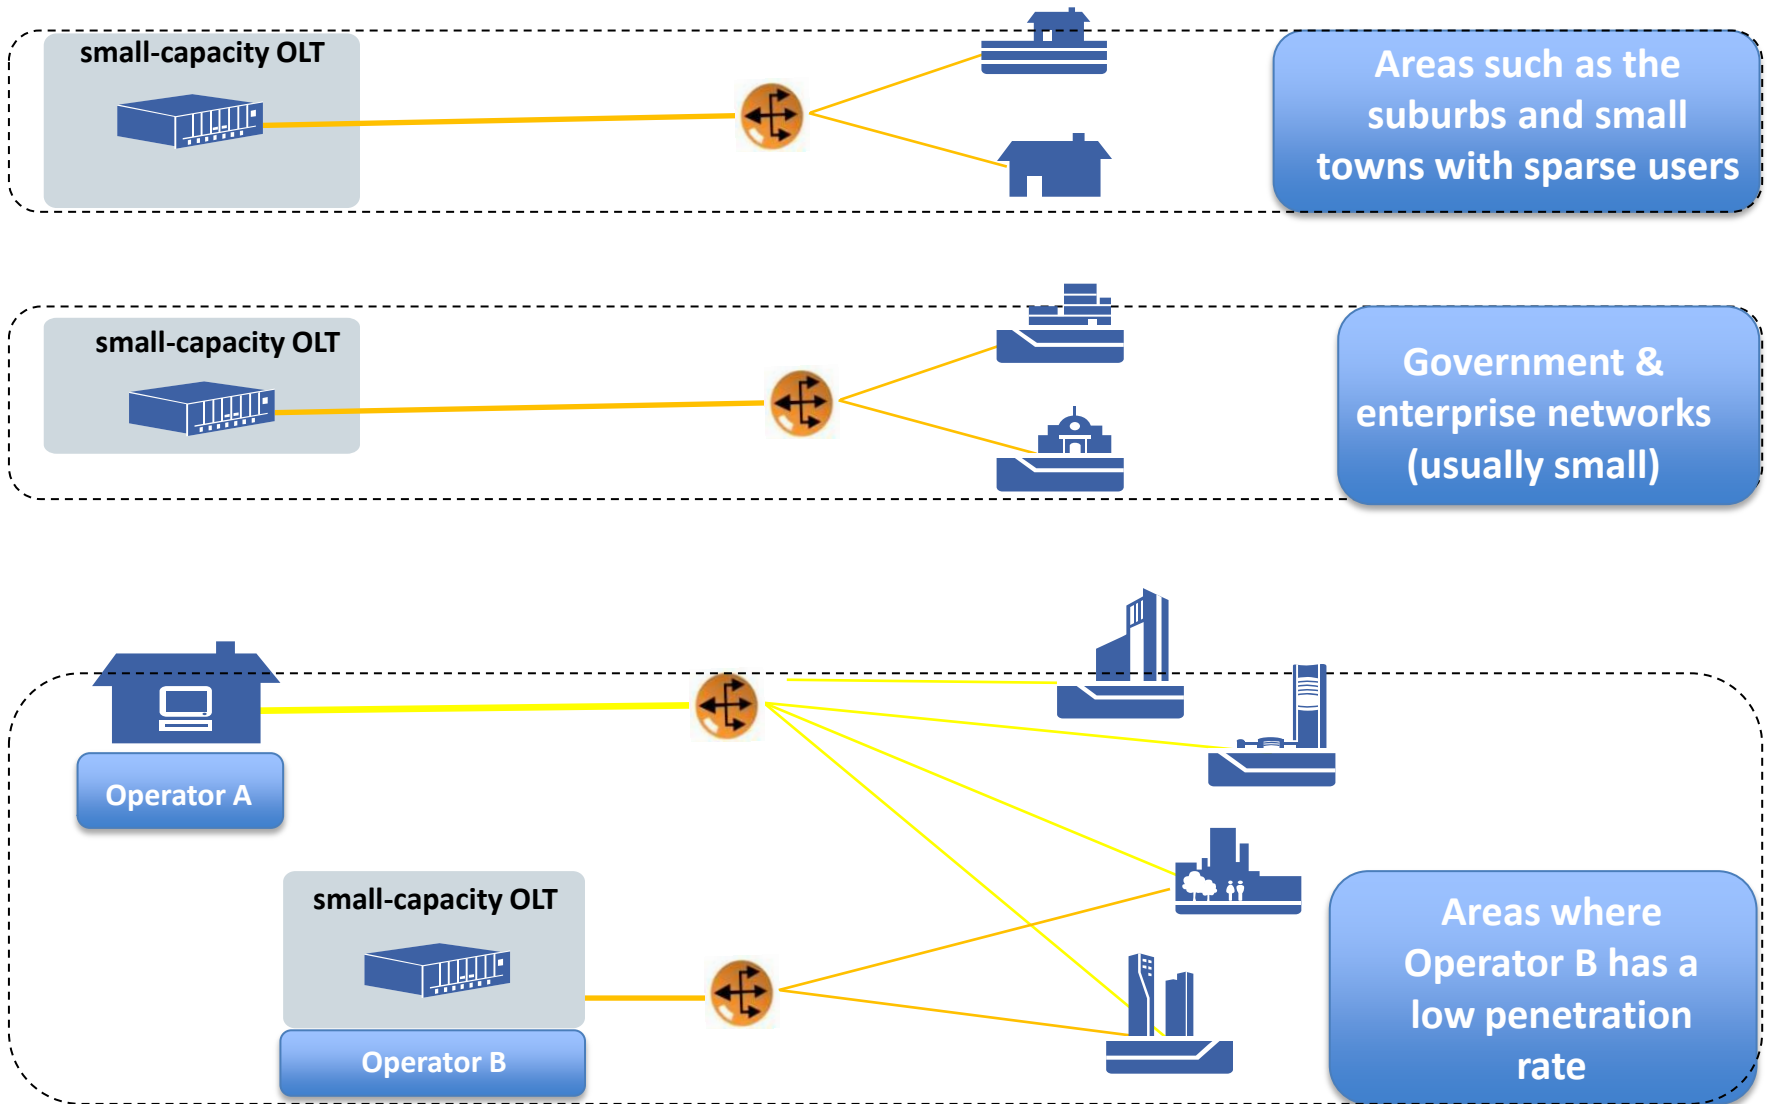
small-capacity OLT

Areas such as the suburbs and small towns with sparse users

small-capacity OLT

Government & enterprise networks (usually small)

Operator A

small-capacity OLT

Operator B

Areas where Operator B has a low penetration rate